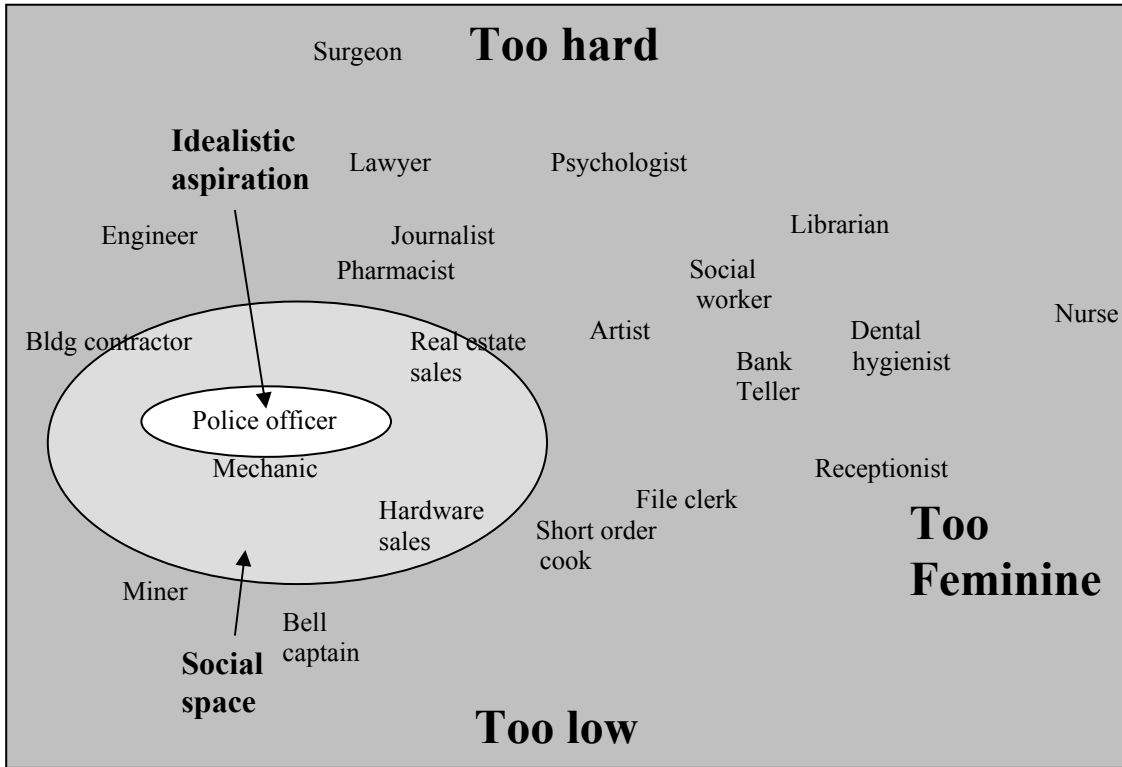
Surgeon Too hard

Idealistic aspiration

Lawyer

Psychologist

Librarian

Engineer

Journalist

Pharmacist

Social worker

Nurse

Bldg contractor

Real estate sales

Artist

Dental hygienist

Bank Teller

Police officer

Mechanic

Receptionist

File clerk

Hardware sales

Short order cook

Too Feminine

Miner

Bell captain

Social space

Too low